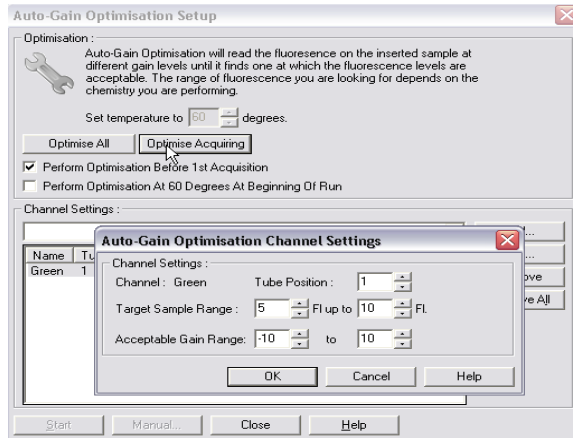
Auto-Gain Optimisation Setup

Optimisation :

Auto-Gain Optimisation will read the fluoresence on the inserted sample at different gain levels until it finds one at which the fluorescence levels are acceptable. The range of fluorescence you are looking for depends on the chemistry you are performing.

Set temperature to 60 degrees.

Optimise All | Optimise Acquiring

☑ Perform Optimisation Before 1st Acquisition

☐ Perform Optimisation At 60 Degrees At Beginning Of Run

Channel Settings :

| Name | Tu |
|---|---|
| Green | 1 |

...
...
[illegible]ove
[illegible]e All

Auto-Gain Optimisation Channel Settings

Channel Settings :

Channel : Green Tube Position : 1

Target Sample Range : 5 Fl up to 10 Fl.

Acceptable Gain Range: -10 to 10

OK | Cancel | Help

Start | Manual... | Close | Help